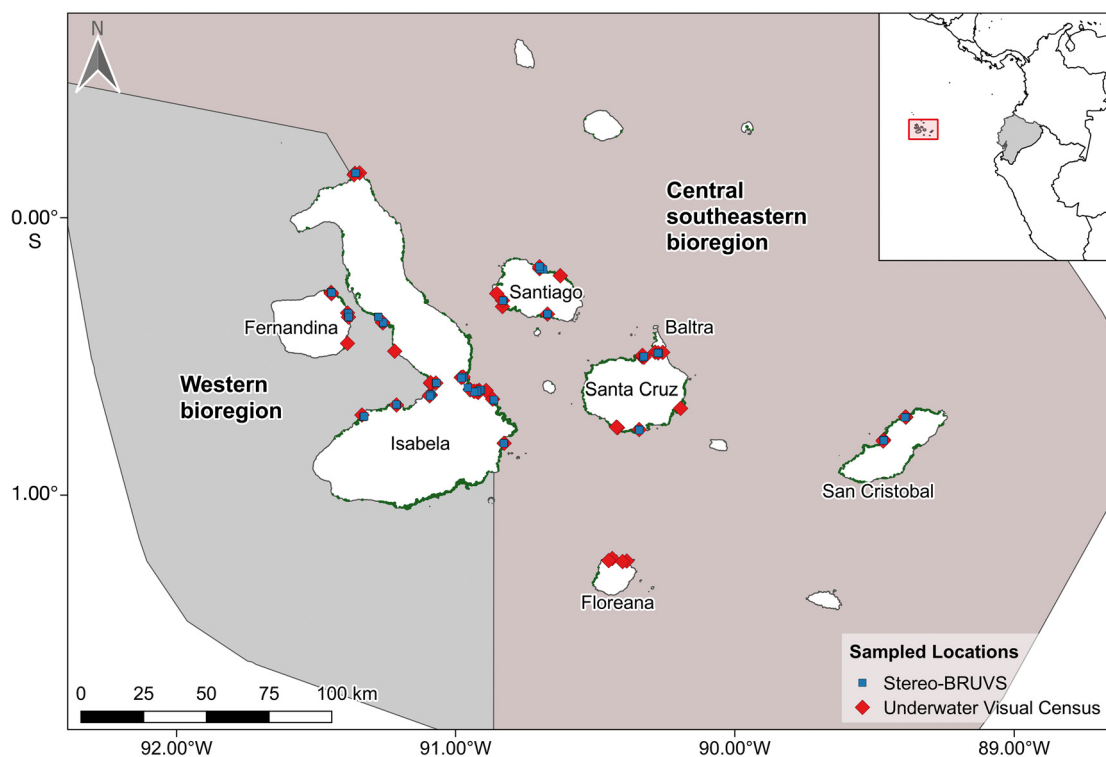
N

0.00°
S

1.00°

Central southeastern bioregion

Santiago

Baltra

Fernandina

Western bioregion

Santa Cruz

Isabela

San Cristobal

Floreana

Sampled Locations
Stereo-BRUVS
Underwater Visual Census

0 25 50 75 100 km

92.00°W
91.00°W
90.00°W
89.00°W